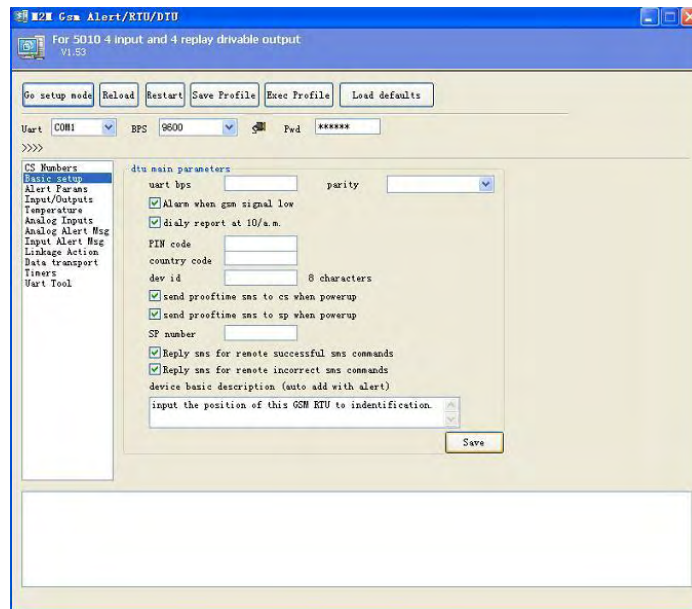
M2M Gsm Alert/RTU/DTU

For 5010 4 input and 4 replay drivable output
V1.53

Go setup mode | Reload | Restart | Save Profile | Exec Profile | Load defaults

Uart COM1 BPS 9600 Pwd ******

>>>>

CS Numbers
Basic setup
Alert Params
Input/Outputs
Temperature
Analog Inputs
Analog Alert Msg
Input Alert Msg
Linkage Action
Data transport
Timers
Uart Tool

dtu main parameters
uart bps parity
Alarm when gsm signal low
dialy report at 10/a.m.
PIN code
country code
dev id 8 characters
send prooftime sms to cs when powerup
send prooftime sms to sp when powerup
SP number
Reply sms for remote successful sms commands
Reply sms for remote incorrect sms commands
device basic description (auto add with alert)
input the position of this GSM RTU to indentification.
Save